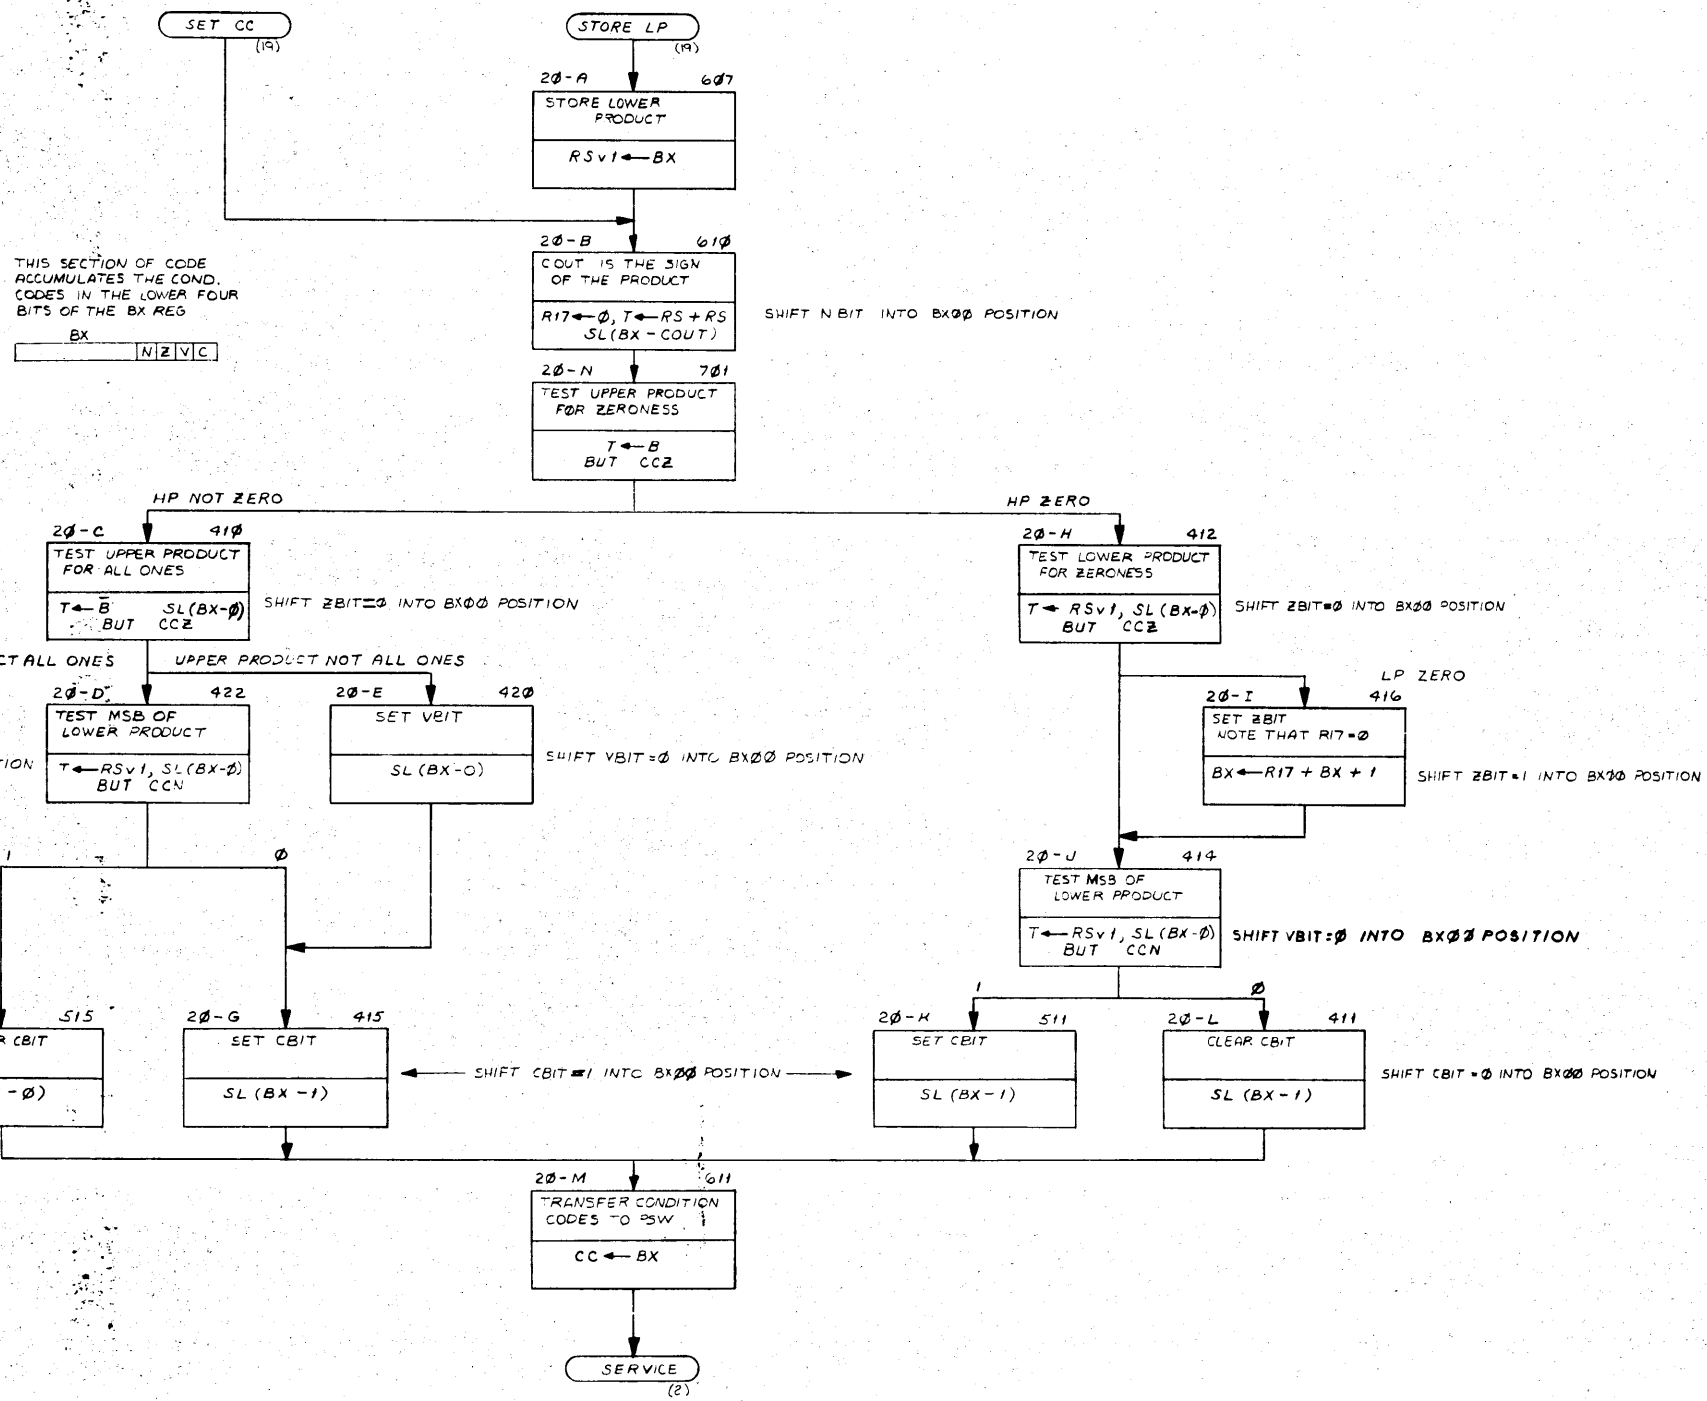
SET CC
(19)

STORE LP
(19)

20-A 607
STORE LOWER PRODUCT
RSv1 ← BX

THIS SECTION OF CODE ACCUMULATES THE COND. CODES IN THE LOWER FOUR BITS OF THE BX REG
BX
N Z V C

20-B 610
COUT IS THE SIGN OF THE PRODUCT
R17 ← Ø, T ← RS + RS SL(BX - COUT)
SHIFT N BIT INTO BXØØ POSITION

20-N 701
TEST UPPER PRODUCT FOR ZERONESS
T ← B BUT CCZ

HP NOT ZERO
HP ZERO

20-C 410
TEST UPPER PRODUCT FOR ALL ONES
T ← $\bar{B}$ SL(BX-Ø) BUT CCZ
SHIFT ZBIT=Ø INTO BXØØ POSITION

20-H 412
TEST LOWER PRODUCT FOR ZERONESS
T ← RSv1, SL(BX-Ø) BUT CCZ
SHIFT ZBIT=Ø INTO BXØØ POSITION

CT ALL ONES
UPPER PRODUCT NOT ALL ONES

LP ZERO

20-D 422
TEST MSB OF LOWER PRODUCT
T ← RSv1, SL(BX-Ø) BUT CCN

20-E 420
SET VBIT
SL (BX-O)
SHIFT VBIT=Ø INTO BXØØ POSITION

TION

20-I 416
SET ZBIT NOTE THAT R17=Ø
BX ← R17 + BX + 1
SHIFT ZBIT=1 INTO BXØØ POSITION

1
Ø

20-J 414
TEST MSB OF LOWER PRODUCT
T ← RSv1, SL(BX-Ø) BUT CCN
SHIFT VBIT:Ø INTO BXØØ POSITION

1
Ø

515
R CBIT
-Ø)

20-G 415
SET CBIT
SL (BX -1)

SHIFT CBIT=1 INTO BXØØ POSITION

20-K 511
SET CBIT
SL (BX-1)

20-L 411
CLEAR CBIT
SL (BX-1)
SHIFT CBIT = Ø INTO BXØØ POSITION

20-M 611
TRANSFER CONDITION CODES TO PSW
CC ← BX

SERVICE
(2)